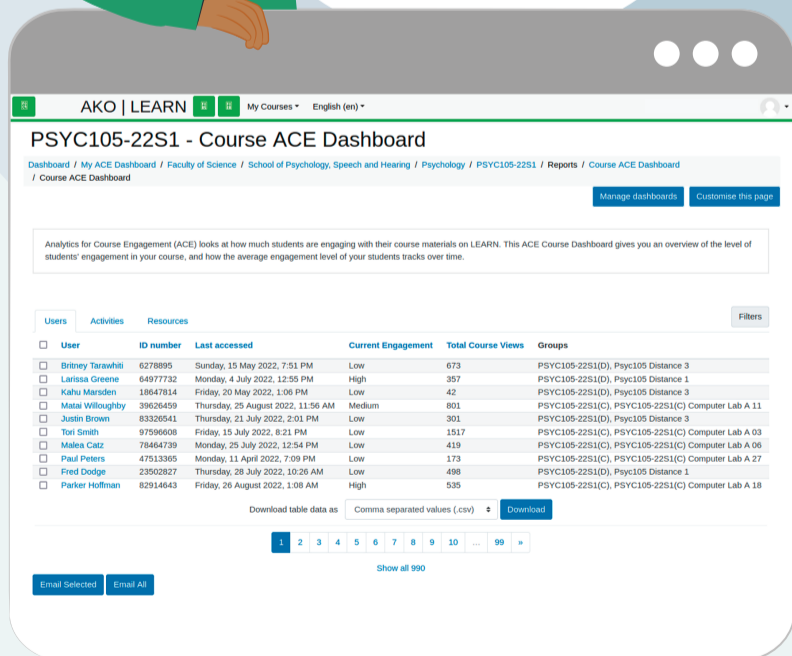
AKO | LEARN My Courses English (en)

PSYC105-22S1 - Course ACE Dashboard

Dashboard / My ACE Dashboard / Faculty of Science / School of Psychology, Speech and Hearing / Psychology / PSYC105-22S1 / Reports / Course ACE Dashboard / Course ACE Dashboard

Manage dashboards Customise this page

Analytics for Course Engagement (ACE) looks at how much students are engaging with their course materials on LEARN. This ACE Course Dashboard gives you an overview of the level of students' engagement in your course, and how the average engagement level of your students tracks over time.

Users Activities Resources Filters

| | User | ID number | Last accessed | Current Engagement | Total Course Views | Groups |
|---|---|---|---|---|---|---|
| | Britney Tarawhiti | 6278895 | Sunday, 15 May 2022, 7:51 PM | Low | 673 | PSYC105-22S1(D), Psyc105 Distance 3 |
| | Larissa Greene | 64977732 | Monday, 4 July 2022, 12:55 PM | High | 357 | PSYC105-22S1(D), Psyc105 Distance 1 |
| | Kahu Marsden | 18647814 | Friday, 20 May 2022, 1:06 PM | Low | 42 | PSYC105-22S1(D), Psyc105 Distance 3 |
| | Matai Willoughby | 39626459 | Thursday, 25 August 2022, 11:56 AM | Medium | 801 | PSYC105-22S1(C), PSYC105-22S1(C) Computer Lab A 11 |
| | Justin Brown | 83326541 | Thursday, 21 July 2022, 2:01 PM | Low | 301 | PSYC105-22S1(D), Psyc105 Distance 3 |
| | Tori Smith | 97596608 | Friday, 15 July 2022, 8:21 PM | Low | 1517 | PSYC105-22S1(C), PSYC105-22S1(C) Computer Lab A 03 |
| | Malea Catz | 78464739 | Monday, 25 July 2022, 12:54 PM | Low | 419 | PSYC105-22S1(C), PSYC105-22S1(C) Computer Lab A 06 |
| | Paul Peters | 47513365 | Monday, 11 April 2022, 7:09 PM | Low | 173 | PSYC105-22S1(C), PSYC105-22S1(C) Computer Lab A 27 |
| | Fred Dodge | 23502827 | Thursday, 28 July 2022, 10:26 AM | Low | 498 | PSYC105-22S1(D), Psyc105 Distance 1 |
| | Parker Hoffman | 82914643 | Friday, 26 August 2022, 1:08 AM | High | 535 | PSYC105-22S1(C), PSYC105-22S1(C) Computer Lab A 18 |

Download table data as Comma separated values (.csv) Download

1 2 3 4 5 6 7 8 9 10 … 99 »

Show all 990

Email Selected Email All